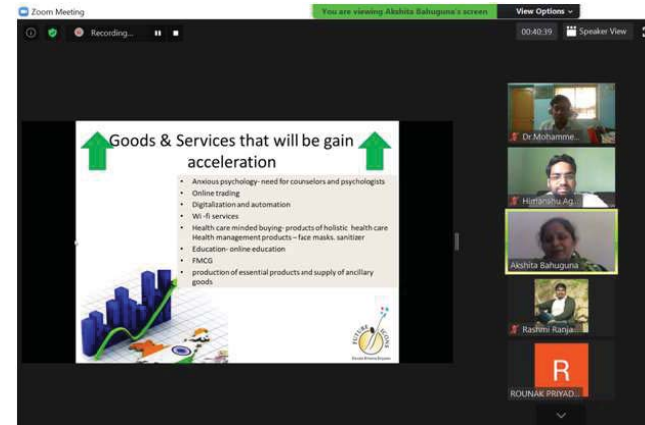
Zoom Meeting

You are viewing Akshita Bahuguna's screen

View Options

Recording...

00:40:39

Speaker View

Goods & Services that will be gain acceleration

- Anxious psychology- need for counselors and psychologists
- Online trading
- Digitalization and automation
- Wi -fi services
- Health care minded buying- products of holistic health care Health management products – face masks. sanitizer
- Education- online education
- FMCG
- production of essential products and supply of ancillary goods

FUTURE SCANS

Dr Mohamme...

Himanshu Ag...

Akshita Bahuguna

Rashmi Ranja...

R

ROUNAK PRIYAD...